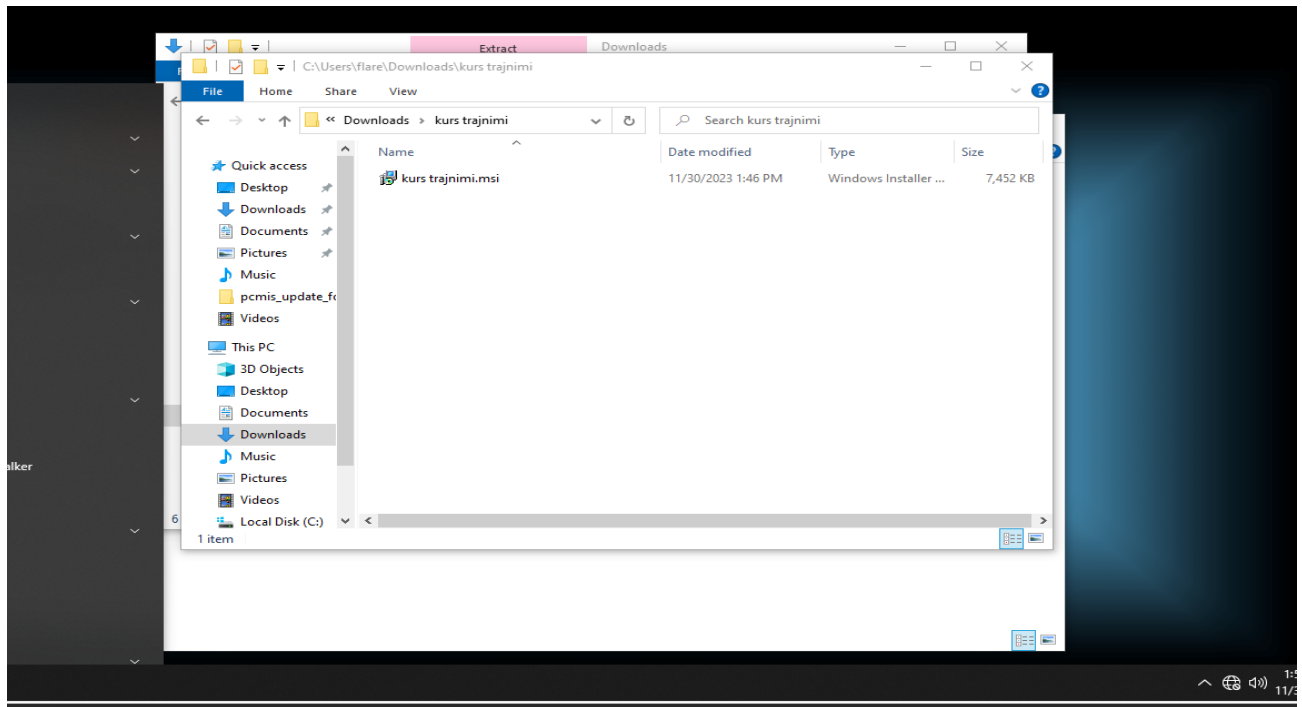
Extract
Downloads

C:\Users\flare\Downloads\kurs trajnimi

File
Home
Share
View

« Downloads › kurs trajnimi
Search kurs trajnimi

Quick access
Desktop
Downloads
Documents
Pictures
Music
pcmis_update_fo
Videos
This PC
3D Objects
Desktop
Documents
Downloads
Music
Pictures
Videos
Local Disk (C:)

| Name | Date modified | Type | Size |
|---|---|---|---|
| kurs trajnimi.msi | 11/30/2023 1:46 PM | Windows Installer ... | 7,452 KB |

1 item

alker
6
1:5
11/3